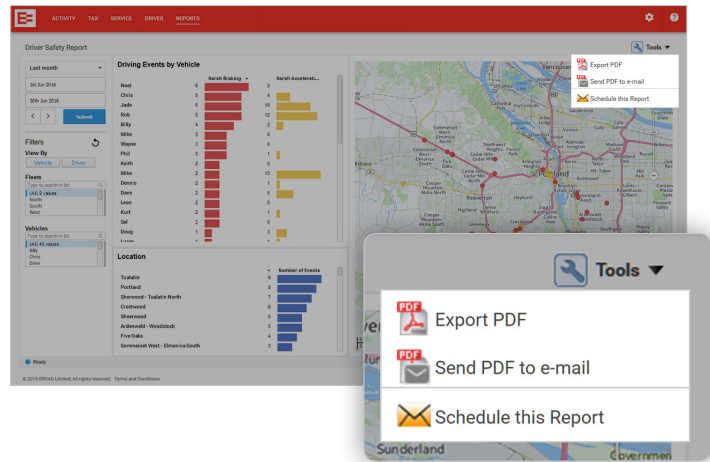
ACTIVITY TAX SERVICE DRIVER REPORTS

Driver Safety Report

Tools

Export PDF
Send PDF to e-mail
Schedule this Report

Last month
1st Jun 2016
30th Jun 2016
Submit

Filters
View By
Vehicle Driver
Fleets
Type to search in list
(All) 0 values
North
South
West
Vehicles
Type to search in list
(All) 45 values
Billy
Chris
Dave

Driving Events by Vehicle

| | Harsh Braking | | Harsh Accelerati... |
|---|---|---|---|
| Noel | 6 | | 0 |
| Chris | 5 | | 4 |
| Jade | 5 | | 10 |
| Rob | 5 | | 12 |
| Billy | 4 | | 2 |
| Mike | 3 | | 0 |
| Wayne | 3 | | 0 |
| Phil | 3 | | 1 |
| Keith | 2 | | 0 |
| Mike | 2 | | 13 |
| Dennis | 2 | | 1 |
| Dave | 2 | | 5 |
| Leon | 2 | | 0 |
| Kurt | 2 | | 1 |
| Sel | 2 | | 0 |
| Doug | 1 | | 3 |
| Lucas | 1 | | 3 |

Location

| | Number of Events |
|---|---|
| Tualatin | 8 |
| Portland | 8 |
| Sherwood - Tualatin North | 7 |
| Crestwood | 6 |
| Sherwood | 5 |
| Ardenwald - Woodstock | 5 |
| Five Oaks | 4 |
| Somerset West - Elmonica South | 3 |

Vancouver
Portland
Beaverton

Ready

© 2016 EROAD Limited, All rights reserved. Terms and Conditions

Tools

Export PDF
Send PDF to e-mail
Schedule this Report

Sunderland
Governmen